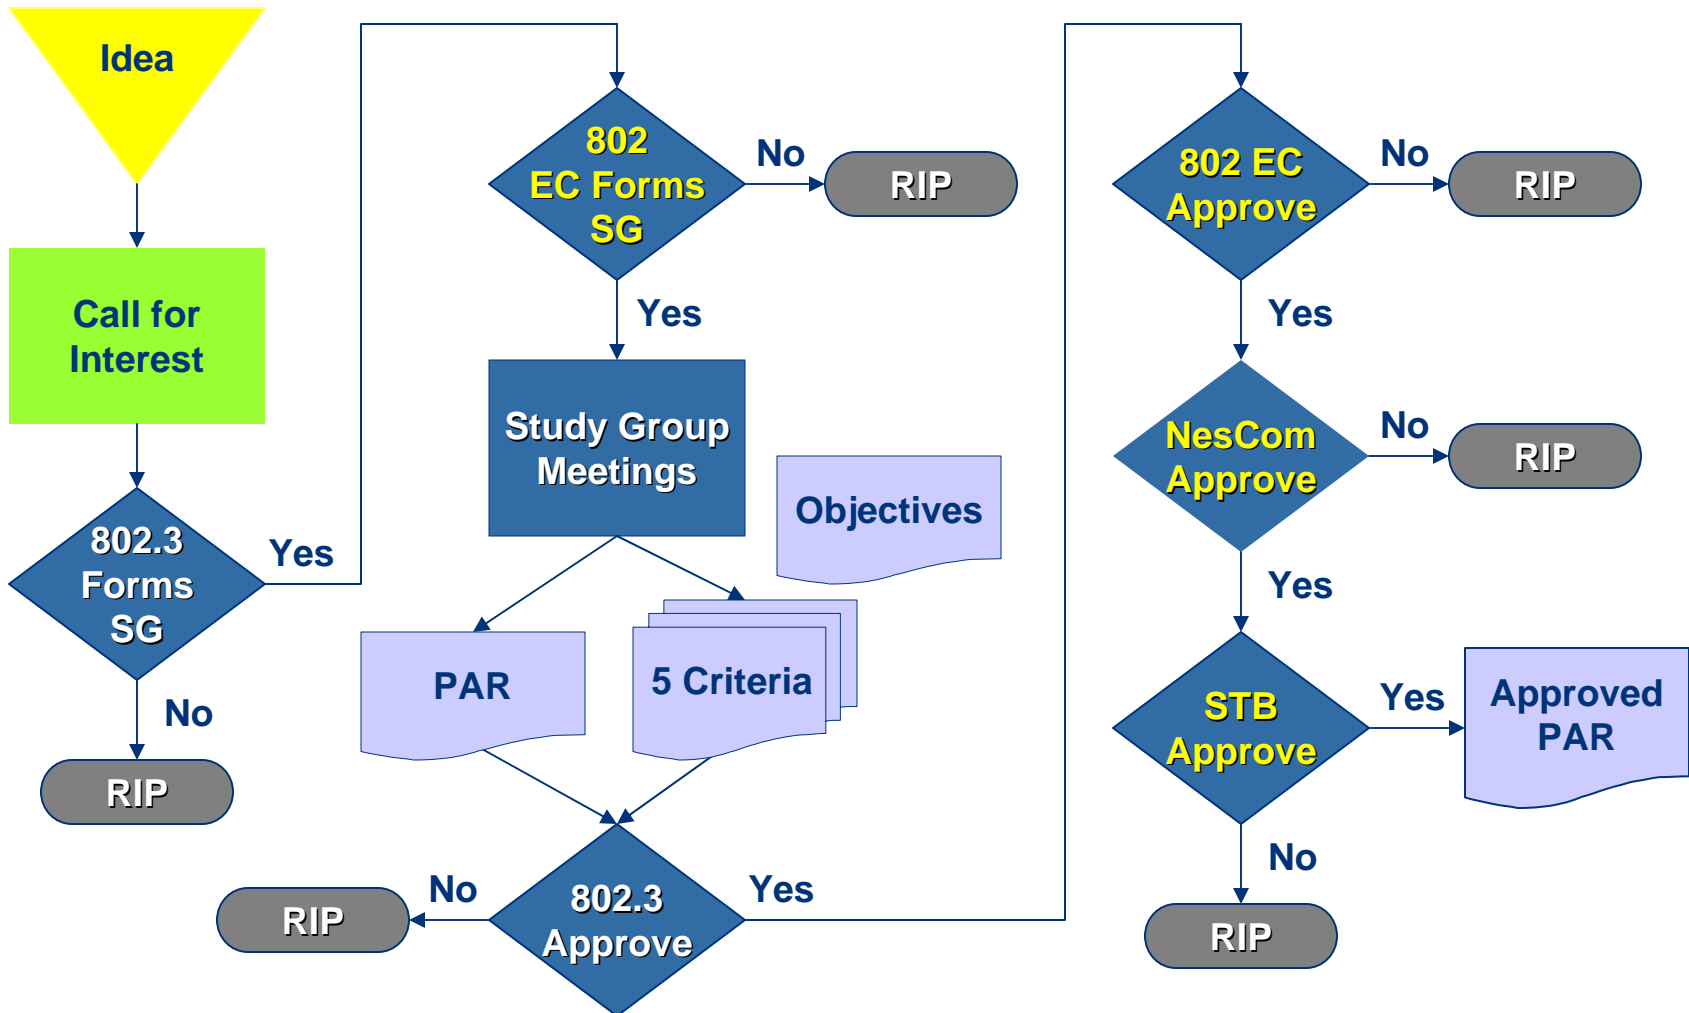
Idea

Call for Interest

802.3 Forms SG

Yes

No

RIP

802 EC Forms SG

No

RIP

Yes

Study Group Meetings

Objectives

PAR

5 Criteria

802.3 Approve

No

RIP

Yes

802 EC Approve

No

RIP

Yes

NesCom Approve

No

RIP

Yes

STB Approve

Yes

Approved PAR

No

RIP